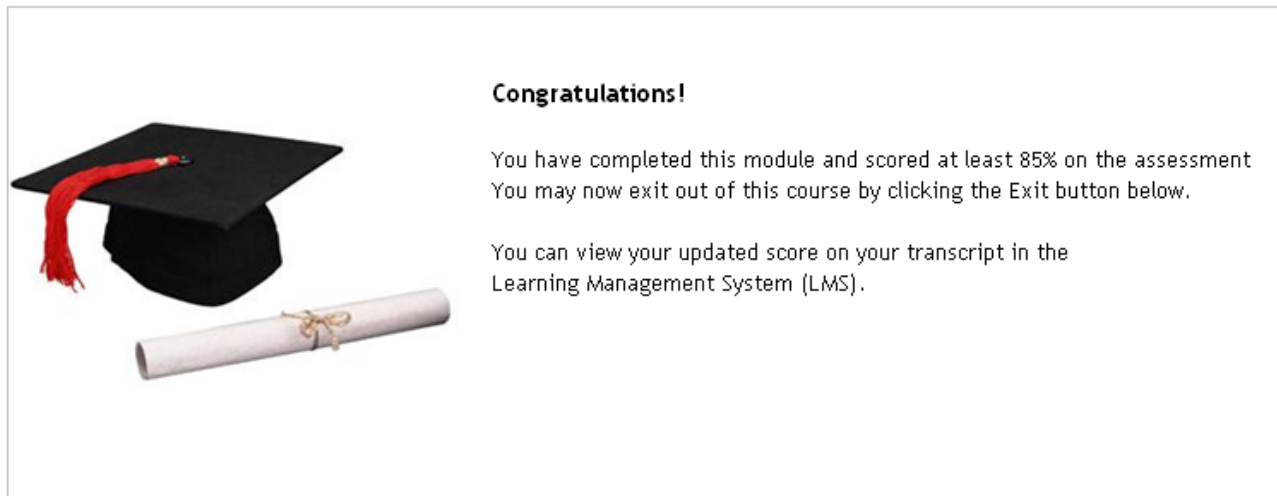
Congratulations!

You have completed this module and scored at least 85% on the assessment You may now exit out of this course by clicking the Exit button below.

You can view your updated score on your transcript in the Learning Management System (LMS).